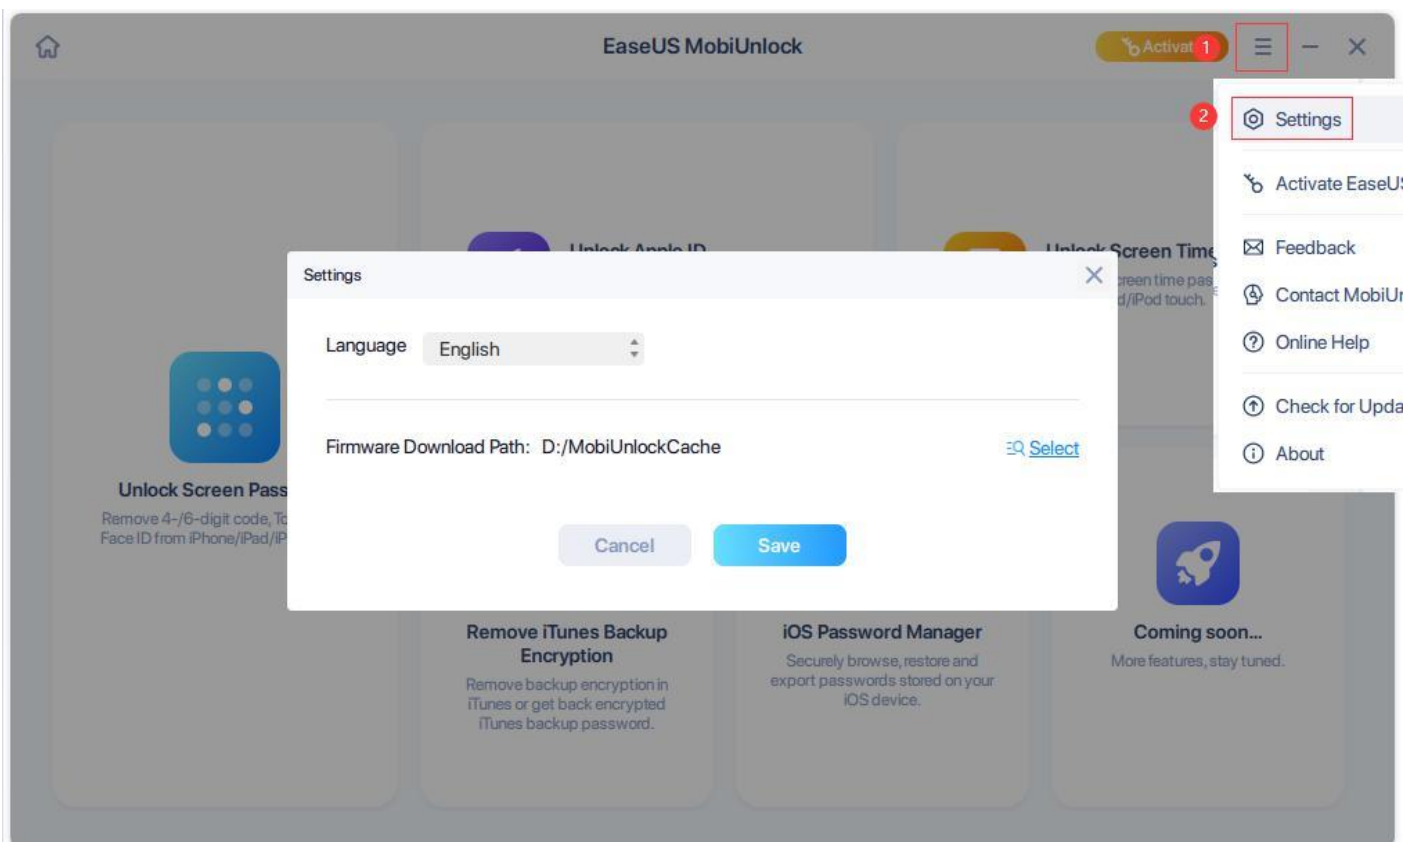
EaseUS MobiUnlock

Activat 1

2 Settings

Activate EaseU

Feedback

Contact MobiU

Online Help

Check for Upd

About

Unlock Apple ID

Unlock Screen Time

creen time pas

d/iPod touch.

Settings

Language English

Firmware Download Path: D:/MobiUnlockCache

Select

Cancel

Save

Unlock Screen Pass

Remove 4-/6-digit code, To

Face ID from iPhone/iPad/iP

Remove iTunes Backup Encryption

Remove backup encryption in iTunes or get back encrypted iTunes backup password.

iOS Password Manager

Securely browse, restore and export passwords stored on your iOS device.

Coming soon...

More features, stay tuned.